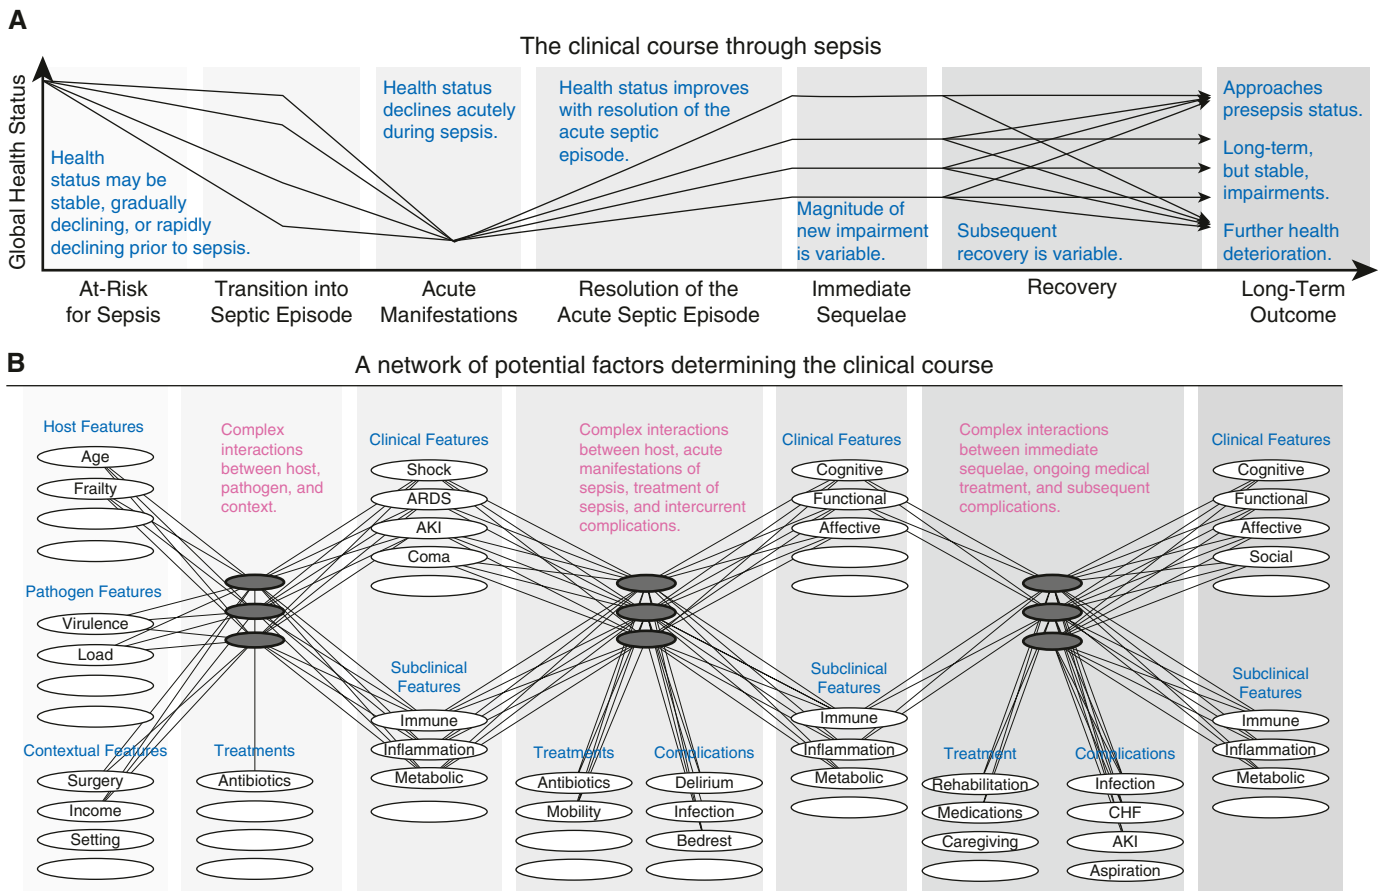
A

The clinical course through sepsis

Global Health Status

Health status may be stable, gradually declining, or rapidly declining prior to sepsis.

Health status declines acutely during sepsis.

Health status improves with resolution of the acute septic episode.

Magnitude of new impairment is variable.

Subsequent recovery is variable.

Approaches presepsis status.

Long-term, but stable, impairments.

Further health deterioration.

At-Risk for Sepsis

Transition into Septic Episode

Acute Manifestations

Resolution of the Acute Septic Episode

Immediate Sequelae

Recovery

Long-Term Outcome

B

A network of potential factors determining the clinical course

Host Features

Age

Frailty

Pathogen Features

Virulence

Load

Contextual Features

Surgery

Income

Setting

Complex interactions between host, pathogen, and context.

Treatments

Antibiotics

Clinical Features

Shock

ARDS

AKI

Coma

Subclinical Features

Immune

Inflammation

Metabolic

Complex interactions between host, acute manifestations of sepsis, treatment of sepsis, and intercurrent complications.

Treatments

Antibiotics

Mobility

Complications

Delirium

Infection

Bedrest

Clinical Features

Cognitive

Functional

Affective

Subclinical Features

Immune

Inflammation

Metabolic

Complex interactions between immediate sequelae, ongoing medical treatment, and subsequent complications.

Treatment

Rehabilitation

Medications

Caregiving

Complications

Infection

CHF

AKI

Aspiration

Clinical Features

Cognitive

Functional

Affective

Social

Subclinical Features

Immune

Inflammation

Metabolic